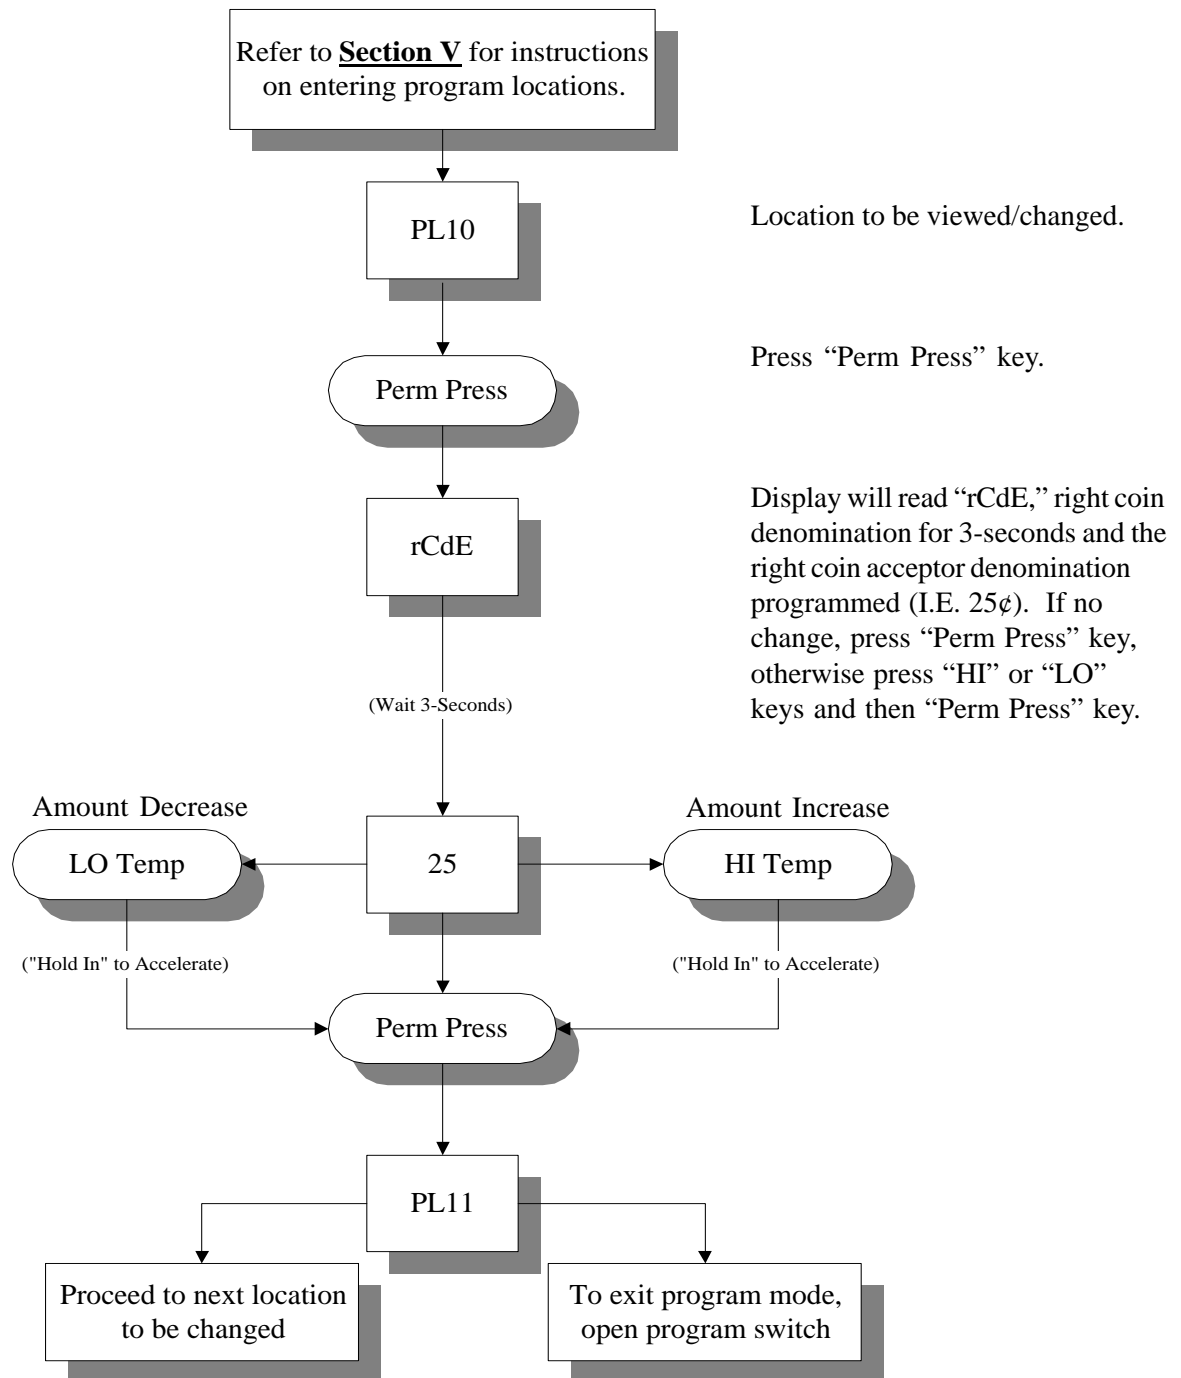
Refer to **Section V** for instructions on entering program locations.

PL10

Location to be viewed/changed.

Perm Press

Press "Perm Press" key.

rCdE

Display will read "rCdE," right coin denomination for 3-seconds and the right coin acceptor denomination programmed (I.E. 25¢). If no change, press "Perm Press" key, otherwise press "HI" or "LO" keys and then "Perm Press" key.

(Wait 3-Seconds)

Amount Decrease

LO Temp

25

Amount Increase

HI Temp

("Hold In" to Accelerate)

("Hold In" to Accelerate)

Perm Press

PL11

Proceed to next location to be changed

To exit program mode, open program switch